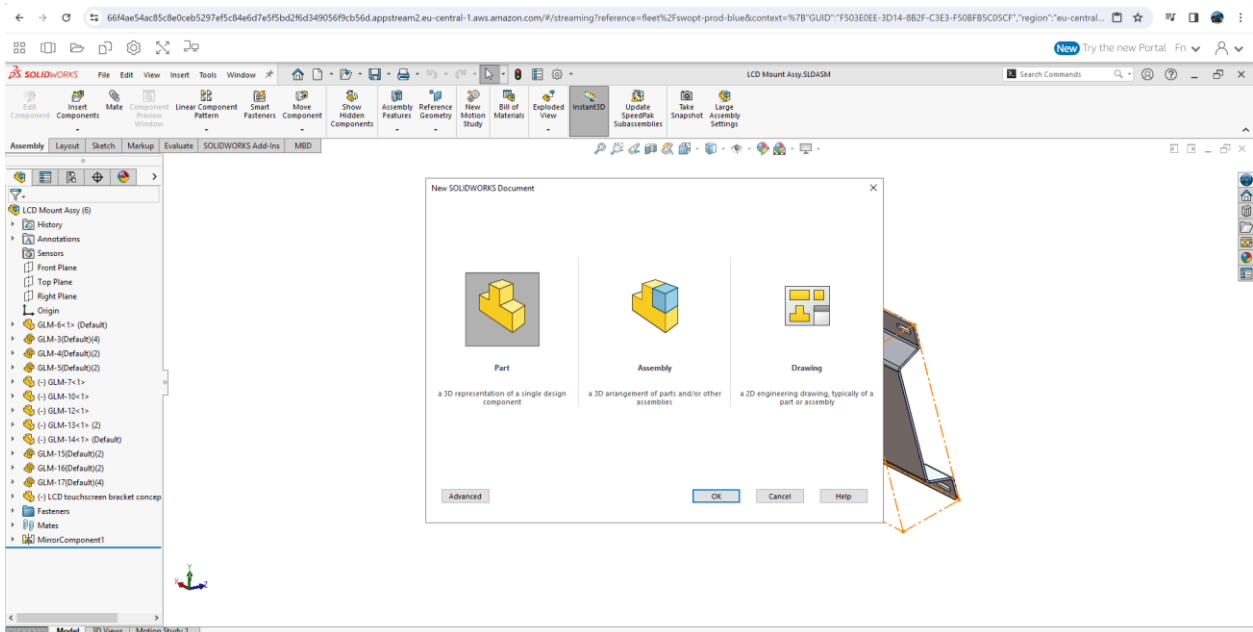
66f4ae54ac85c8e0ceb5297ef5c84e6d7e5f5bd2f6d349056f9cb56d.appstream2.eu-central-1.aws.amazon.com/#/streaming?reference=fleet%2Fswopt-prod-blue&context=%7B"GUID":"F503E0EE-3D14-8B2F-C3E3-F50BFB5C05CF","region":"eu-central...

New Try the new Portal Fn

SOLIDWORKS File Edit View Insert Tools Window

LCD Mount Assy.SLDASM

Search Commands

Edit Component | Insert Components | Mate | Component Preview Window | Linear Component Pattern | Smart Fasteners | Move Component | Show Hidden Components | Assembly Features | Reference Geometry | New Motion Study | Bill of Materials | Exploded View | Instant3D | Update SpeedPak Subassemblies | Take Snapshot | Large Assembly Settings

Assembly | Layout | Sketch | Markup | Evaluate | SOLIDWORKS Add-Ins | MBD

LCD Mount Assy (6)
History
Annotations
Sensors
Front Plane
Top Plane
Right Plane
Origin
GLM-6<1> (Default)
GLM-3(Default)(4)
GLM-4(Default)(2)
GLM-5(Default)(2)
(-) GLM-7<1>
(-) GLM-10<1>
(-) GLM-12<1>
(-) GLM-13<1> (2)
(-) GLM-14<1> (Default)
GLM-15(Default)(2)
GLM-16(Default)(2)
GLM-17(Default)(4)
(-) LCD touchscreen bracket concep
Fasteners
Mates
MirrorComponent1

New SOLIDWORKS Document

Part
a 3D representation of a single design component

Assembly
a 3D arrangement of parts and/or other assemblies

Drawing
a 2D engineering drawing, typically of a part or assembly

Advanced | OK | Cancel | Help

Model | 3D Views | Motion Study 1